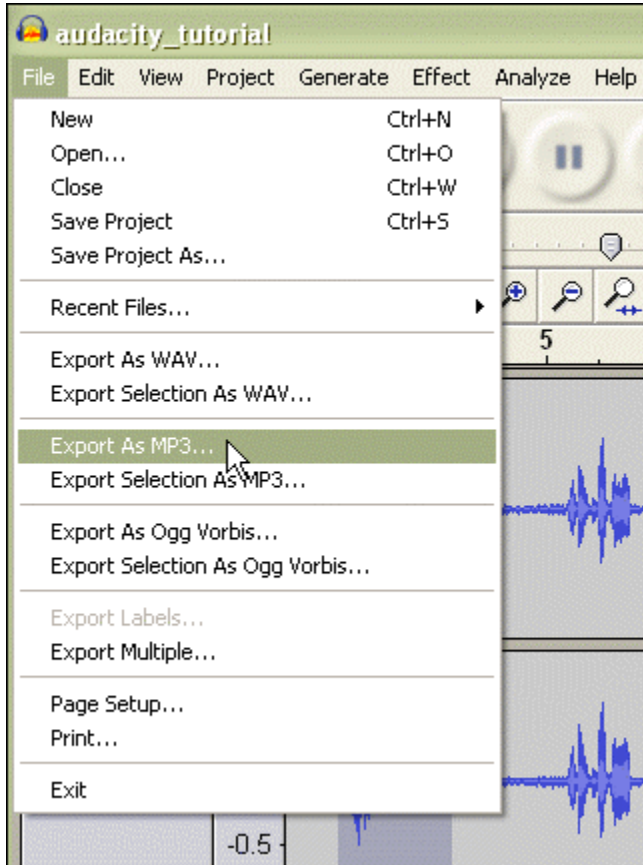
audacity_tutorial

File Edit View Project Generate Effect Analyze Help

New Ctrl+N
Open... Ctrl+O
Close Ctrl+W
Save Project Ctrl+S
Save Project As...

Recent Files...

Export As WAV...
Export Selection As WAV...

Export As MP3...
Export Selection As MP3...

Export As Ogg Vorbis...
Export Selection As Ogg Vorbis...

Export Labels...
Export Multiple...

Page Setup...
Print...

Exit

5

-0.5